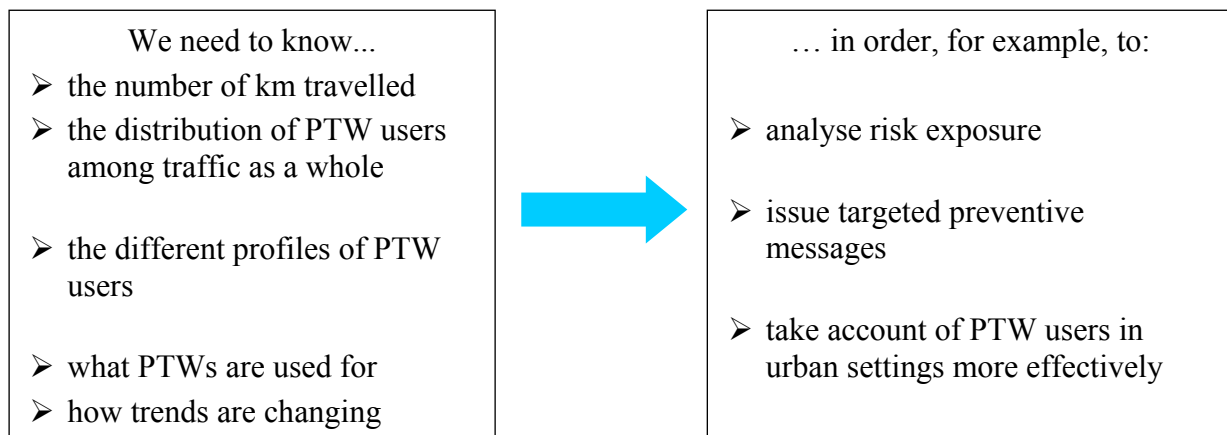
We need to know...

➢ the number of km travelled
➢ the distribution of PTW users among traffic as a whole
➢ the different profiles of PTW users
➢ what PTWs are used for
➢ how trends are changing

… in order, for example, to:

➢ analyse risk exposure
➢ issue targeted preventive messages
➢ take account of PTW users in urban settings more effectively